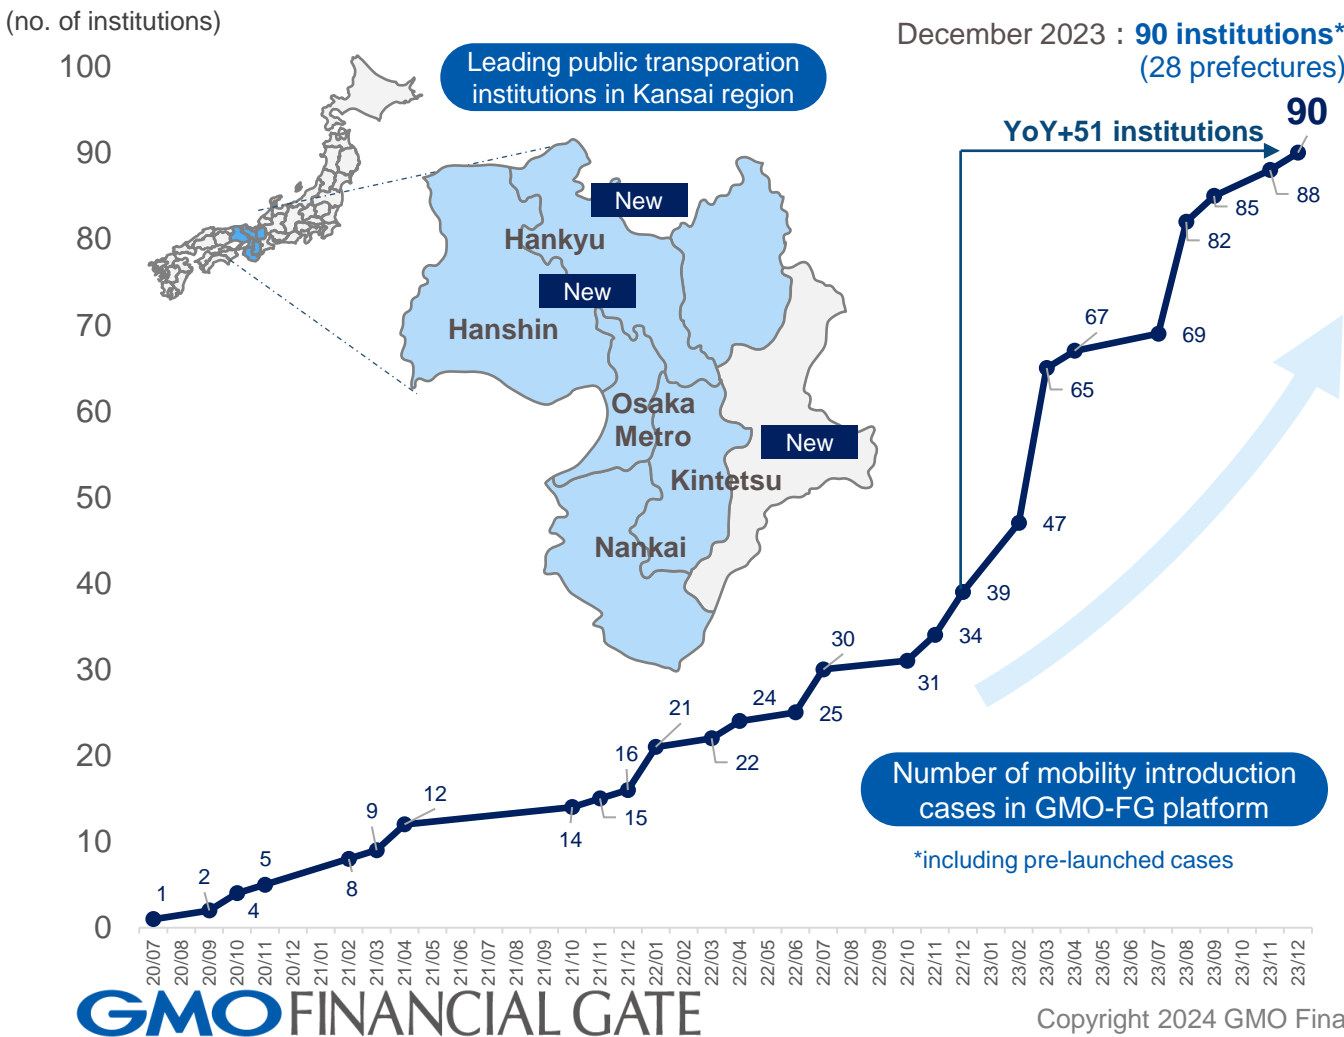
(no. of institutions)

December 2023：90 institutions* (28 prefectures)

Leading public transporation institutions in Kansai region

New
Hankyu
New
Hanshin
Osaka Metro
New
Kintetsu
Nankai

YoY+51 institutions

90

100
90
80
70
60
50
40
30
20
10
0

1
2
4
5
8
9
12
14
15
16
21
22
24
25
30
31
34
39
47
65
67
69
82
85
88
90

Number of mobility introduction cases in GMO-FG platform

*including pre-launched cases

20/07
20/08
20/09
20/10
20/11
20/12
21/01
21/02
21/03
21/04
21/05
21/06
21/07
21/08
21/09
21/10
21/11
21/12
22/01
22/02
22/03
22/04
22/05
22/06
22/07
22/08
22/09
22/10
22/11
22/12
23/01
23/02
23/03
23/04
23/05
23/06
23/07
23/08
23/09
23/10
23/11
23/12

GMO FINANCIAL GATE

Copyright 2024 GMO Fina